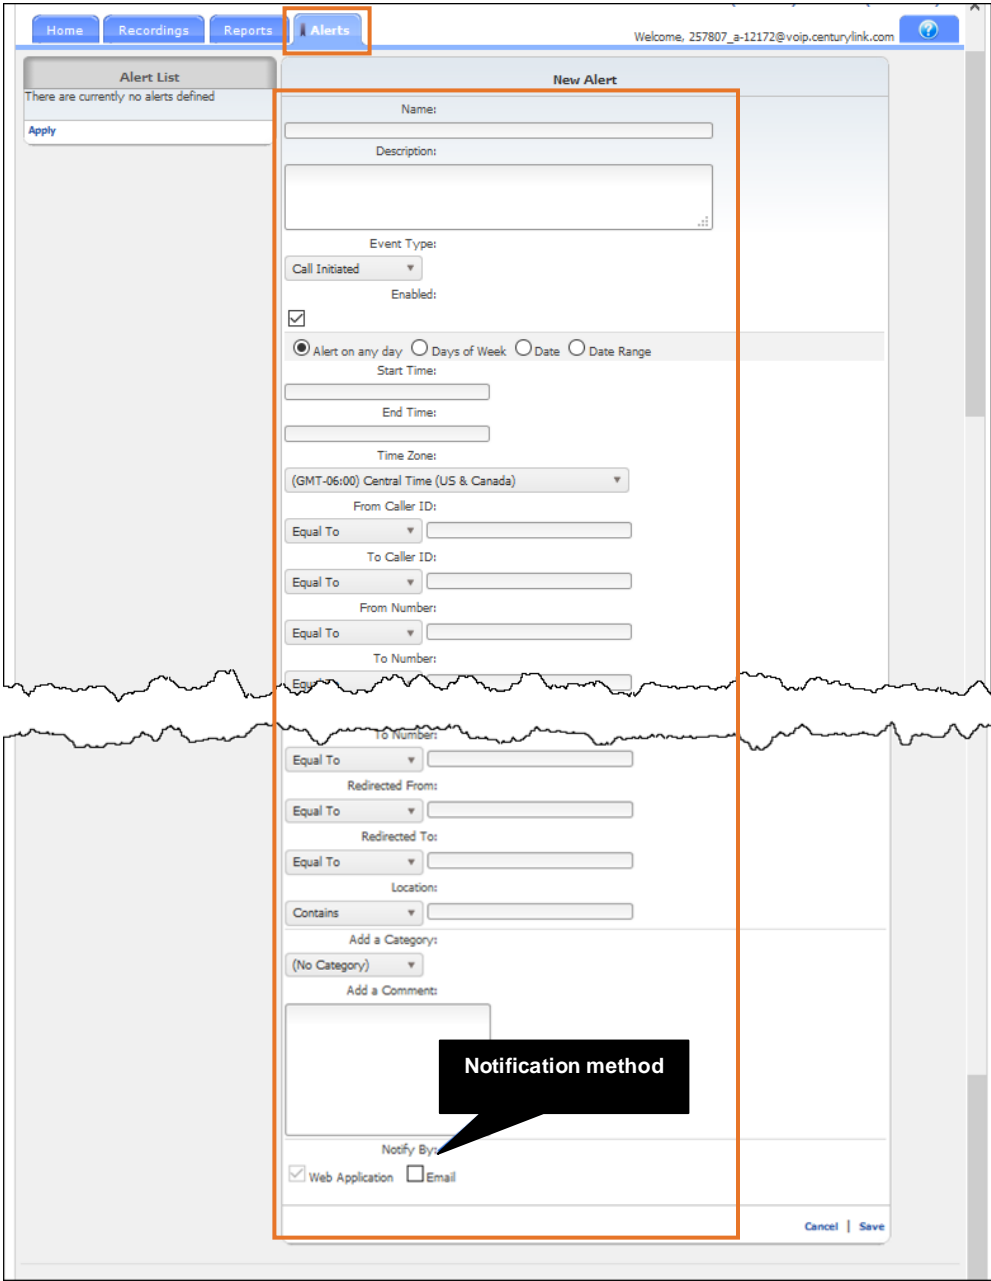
Home Recordings Reports Alerts

Welcome, 257807_a-12172@voip.centurylink.com

Alert List
There are currently no alerts defined
Apply

New Alert

Name:

Description:

Event Type:
Call Initiated

Enabled:

Alert on any day Days of Week Date Date Range

Start Time:

End Time:

Time Zone:
(GMT-06:00) Central Time (US & Canada)

From Caller ID:
Equal To

To Caller ID:
Equal To

From Number:
Equal To

To Number:
Equ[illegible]

To Number:
Equal To

Redirected From:
Equal To

Redirected To:
Equal To

Location:
Contains

Add a Category:
(No Category)

Add a Comment:

Notification method

Notify By:
Web Application Email

Cancel | Save